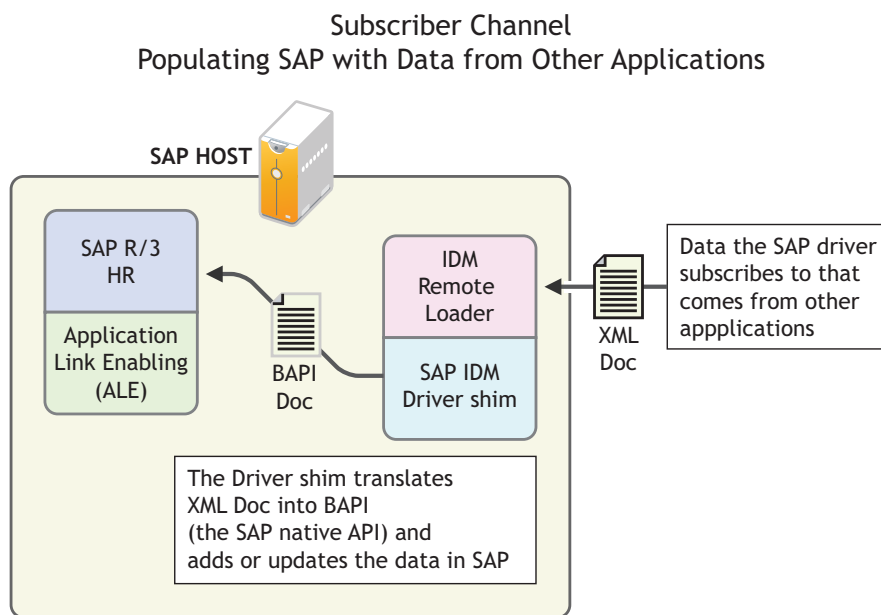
Subscriber Channel
Populating SAP with Data from Other Applications

SAP HOST

SAP R/3
HR

Application
Link Enabling
(ALE)

BAPI
Doc

IDM
Remote
Loader

SAP IDM
Driver shim

XML
Doc

Data the SAP driver subscribes to that comes from other appplications

The Driver shim translates XML Doc into BAPI (the SAP native API) and adds or updates the data in SAP